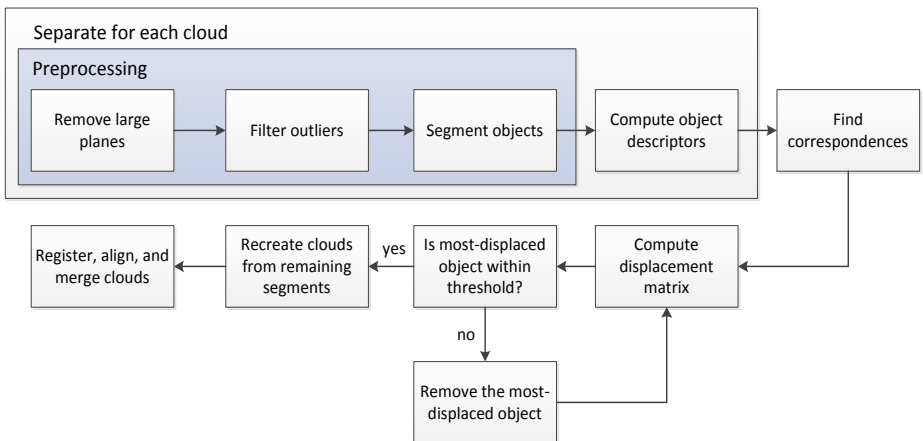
Separate for each cloud

Preprocessing

Remove large planes

Filter outliers

Segment objects

Compute object descriptors

Find correspondences

Compute displacement matrix

Is most-displaced object within threshold?

yes

Recreate clouds from remaining segments

Register, align, and merge clouds

no

Remove the most-displaced object